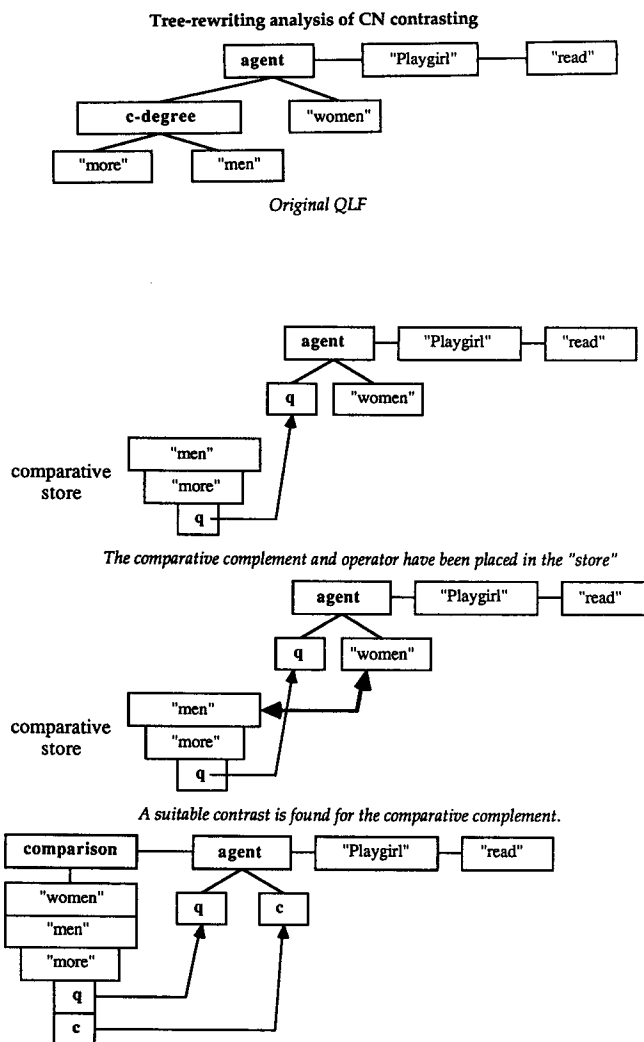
Tree-rewriting analysis of CN contrasting

agent
"Playgirl"
"read"
c-degree
"women"
"more"
"men"

Original QLF

agent
"Playgirl"
"read"
q
"women"
"men"
comparative store
"more"
q

The comparative complement and operator have been placed in the "store"

agent
"Playgirl"
"read"
q
"women"
"men"
comparative store
"more"
q

A suitable contrast is found for the comparative complement.

comparison
agent
"Playgirl"
"read"
"women"
q
c
"men"
"more"
q
c